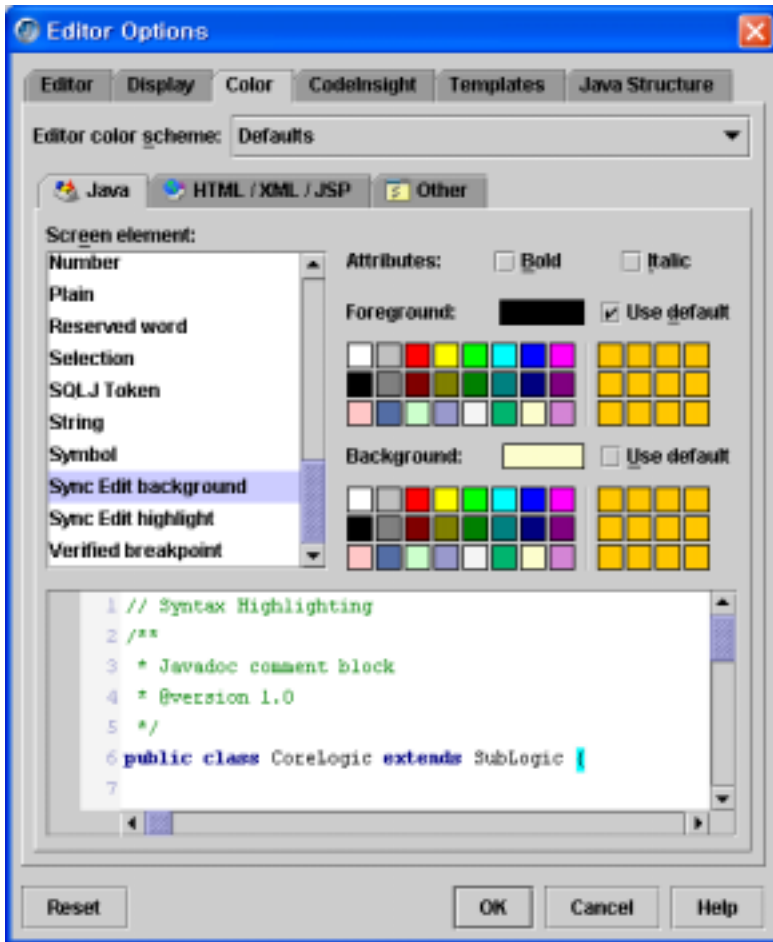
Editor Options

Editor | Display | Color | CodeInsight | Templates | Java Structure

Editor color scheme: Defaults

Java | HTML / XML / JSP | Other

Screen element:

Number
Plain
Reserved word
Selection
SQLJ Token
String
Symbol
Sync Edit background
Sync Edit highlight
Verified breakpoint

Attributes: Bold Italic

Foreground: Use default

Background: Use default

1 // Syntax Highlighting
2 /**
3 * Javadoc comment block
4 * @version 1.0
5 */
6 public class Corelogic extends SubLogic {
7

Reset OK Cancel Help